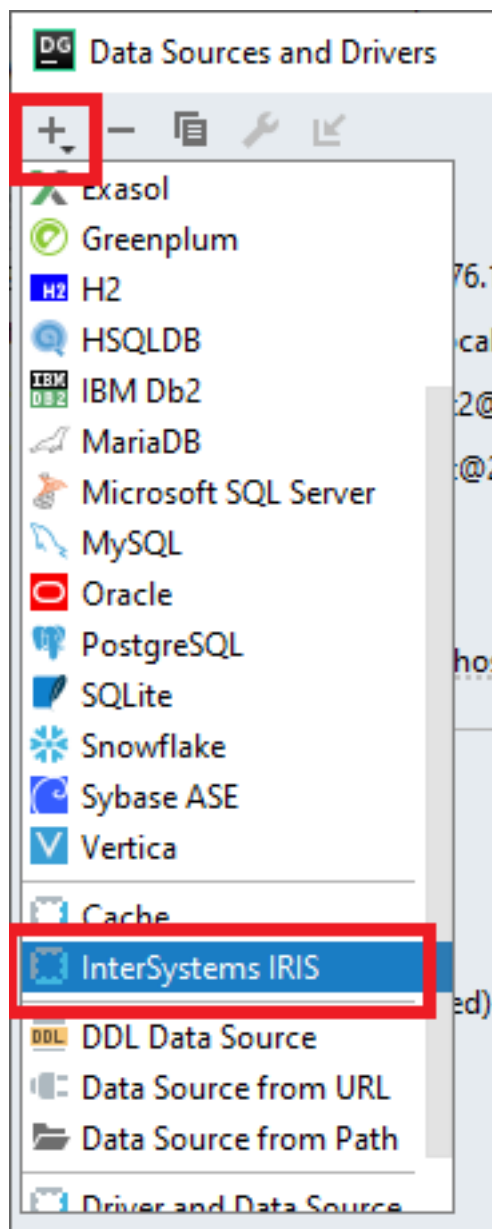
DG Data Sources and Drivers

+

Exasol
Greenplum
H2
HSQLDB
IBM Db2
MariaDB
Microsoft SQL Server
MySQL
Oracle
PostgreSQL
SQLite
Snowflake
Sybase ASE
Vertica

Cache
InterSystems IRIS

DDL Data Source
Data Source from URL
Data Source from Path

Driver and Data Source

76.1
ocal
2@
@2
hos
ed)